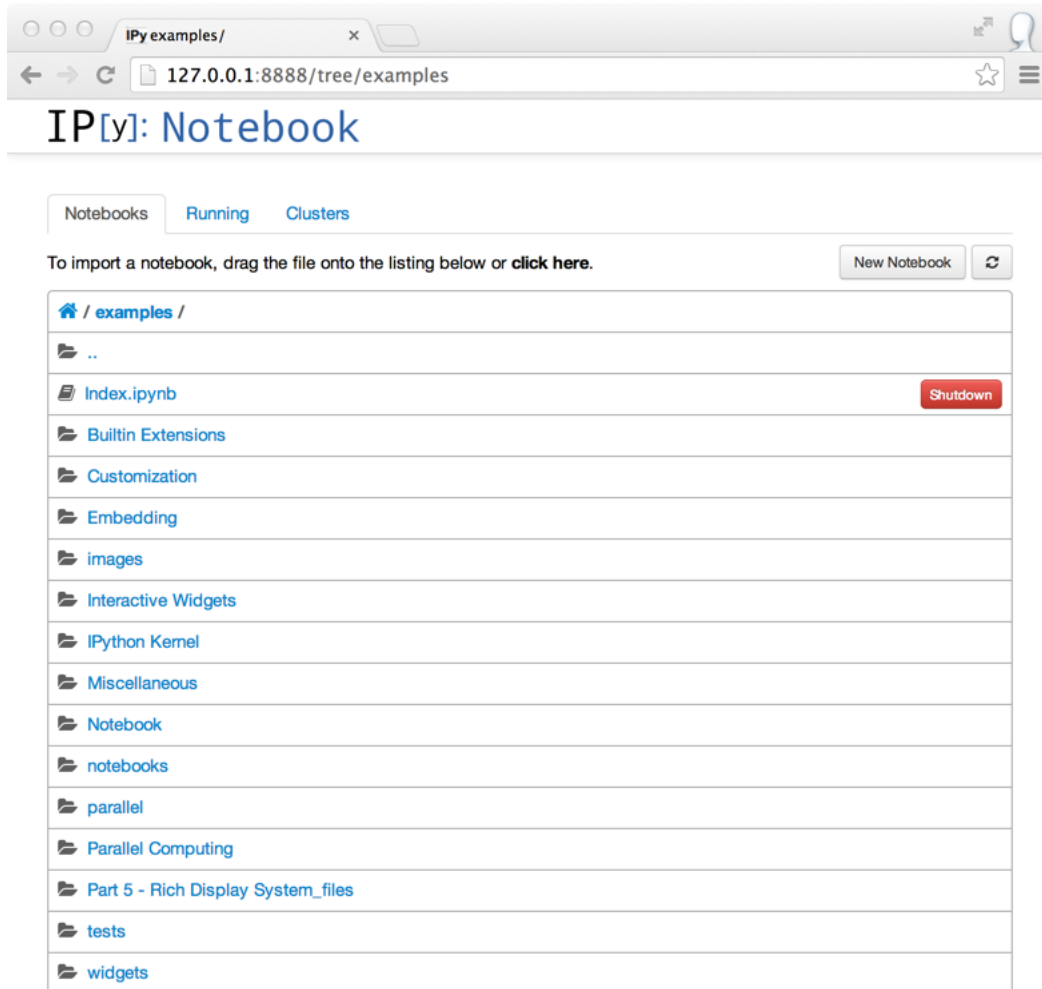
IPy examples/

127.0.0.1:8888/tree/examples

IP[y]: Notebook

Notebooks Running Clusters

To import a notebook, drag the file onto the listing below or **click here**.

New Notebook

/ examples /

..

Index.ipynb

Shutdown

Builtin Extensions

Customization

Embedding

images

Interactive Widgets

IPython Kernel

Miscellaneous

Notebook

notebooks

parallel

Parallel Computing

Part 5 - Rich Display System_files

tests

widgets